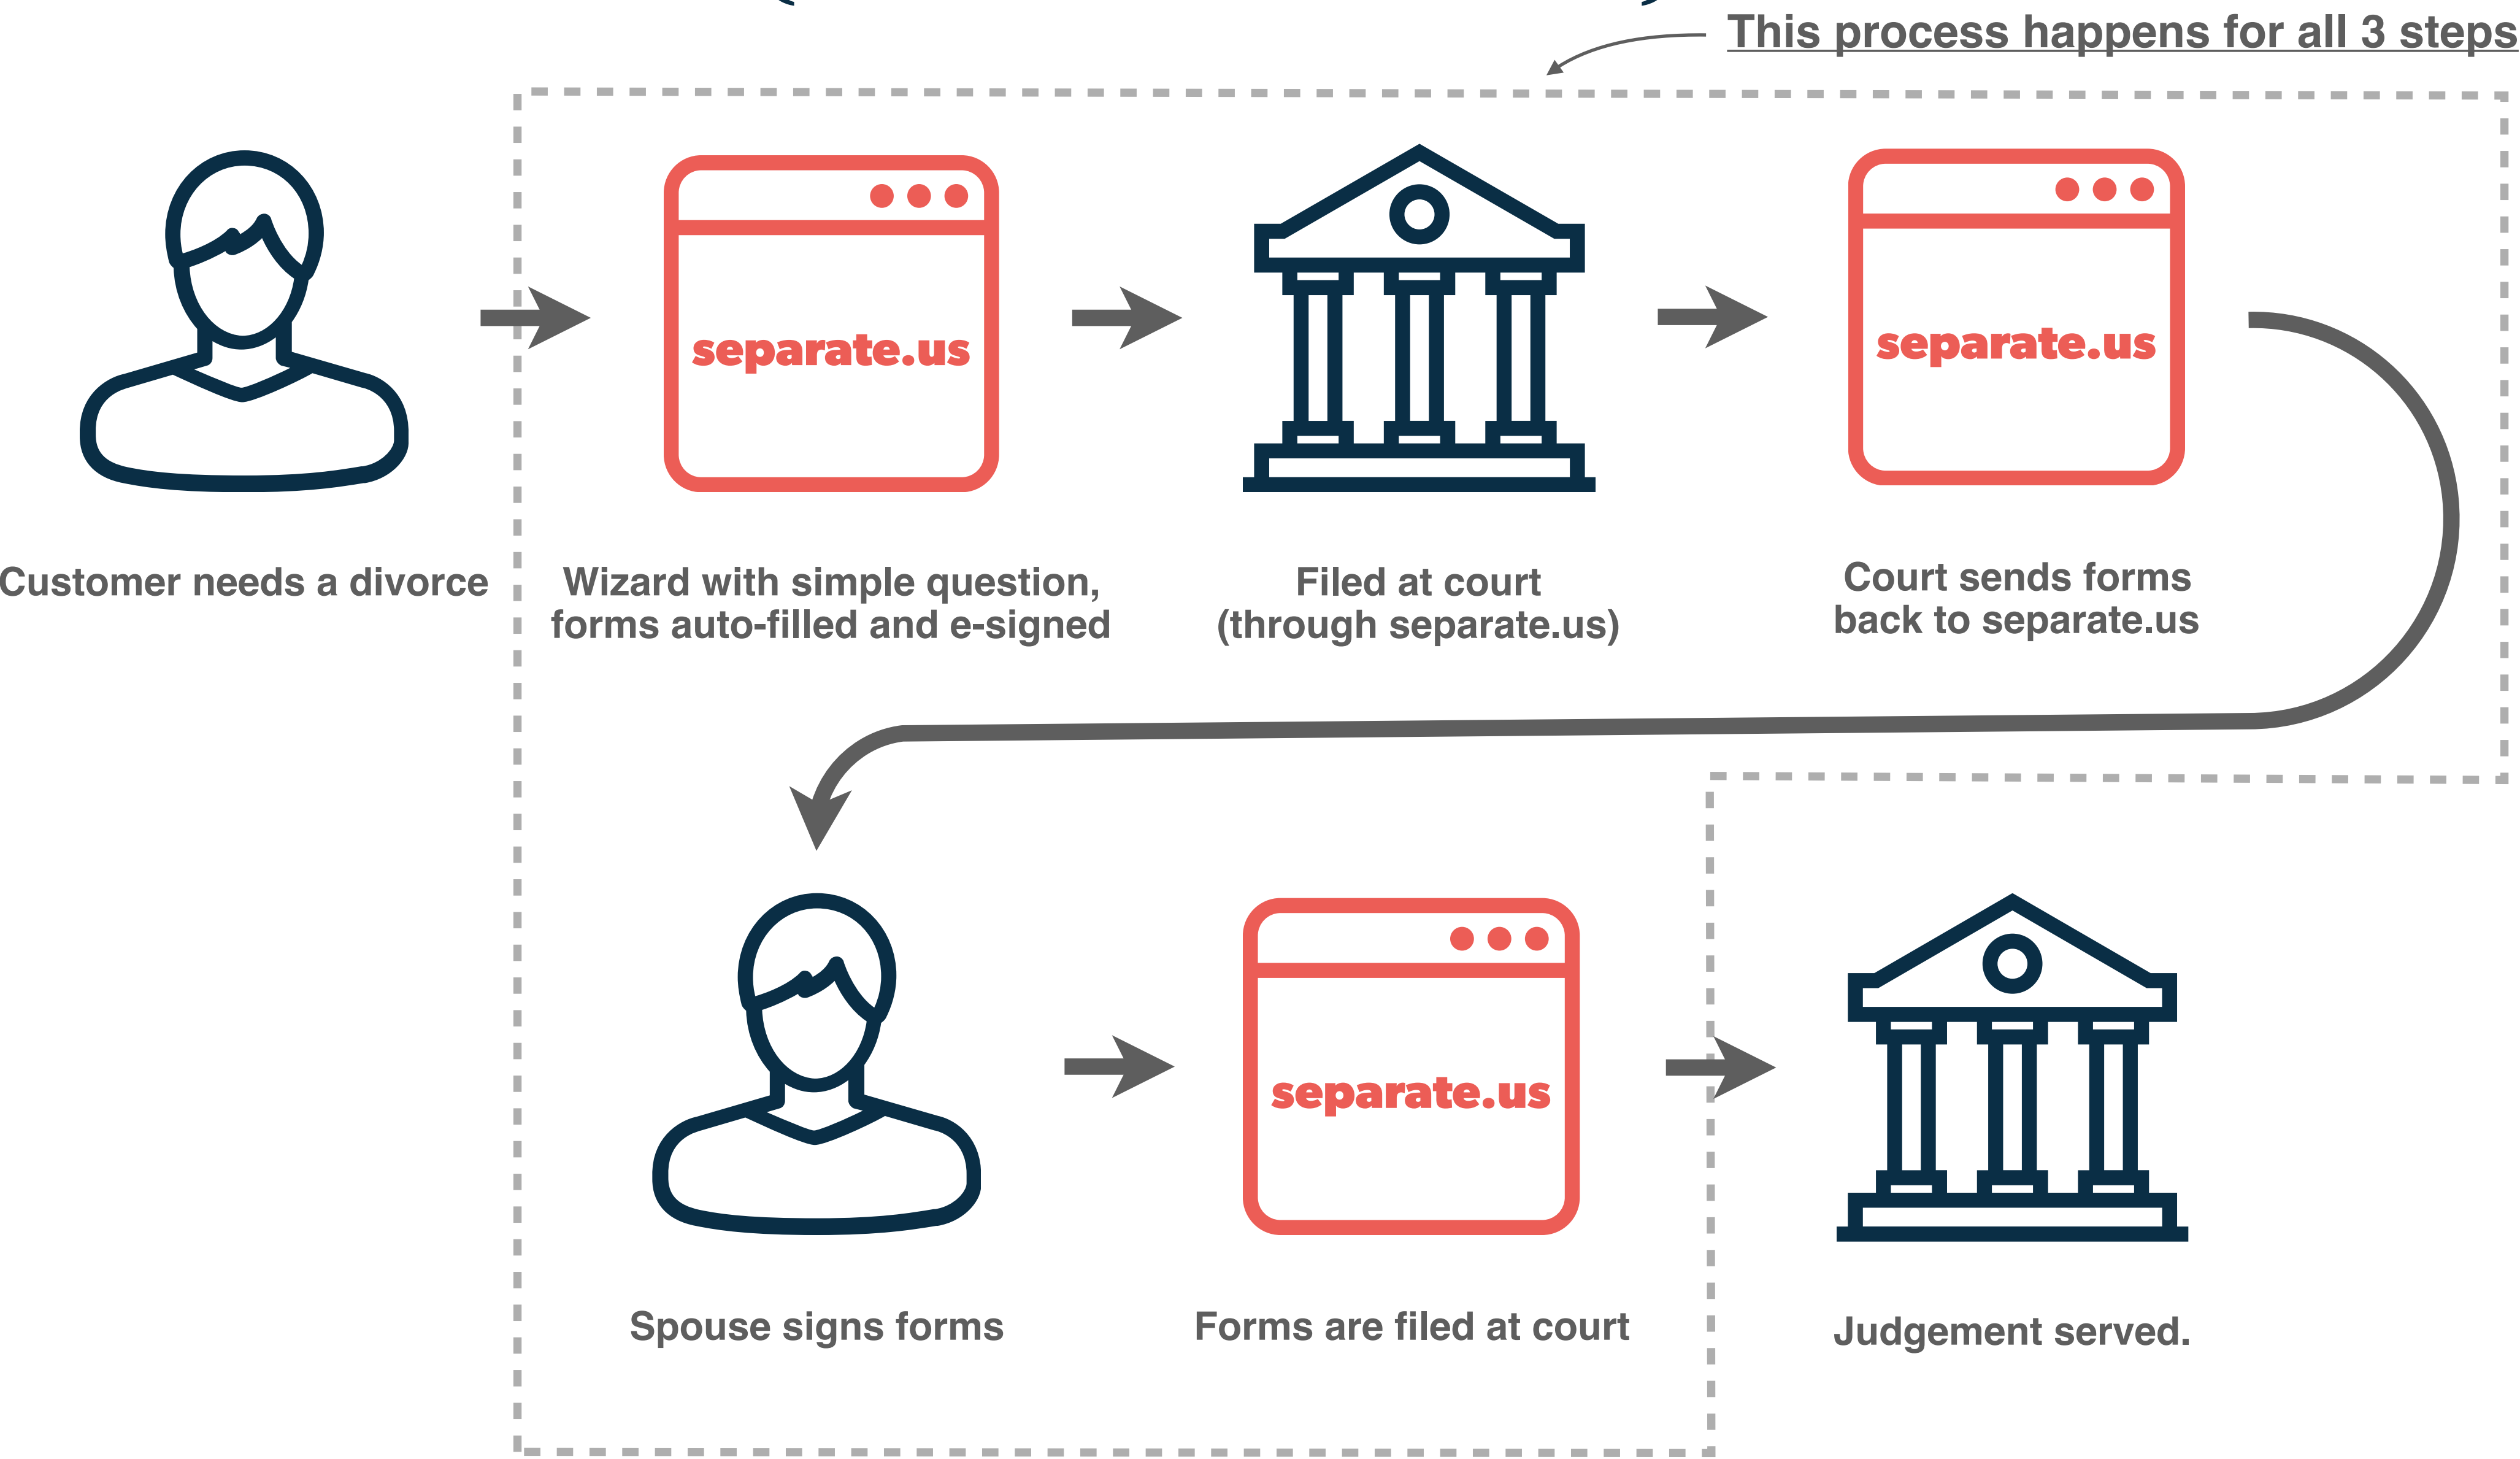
This process happens for all 3 steps

separate.us

separate.us

Customer needs a divorce

Wizard with simple question, forms auto-filled and e-signed

Filed at court (through separate.us)

Court sends forms back to separate.us

separate.us

Spouse signs forms

Forms are filed at court

Judgement served.